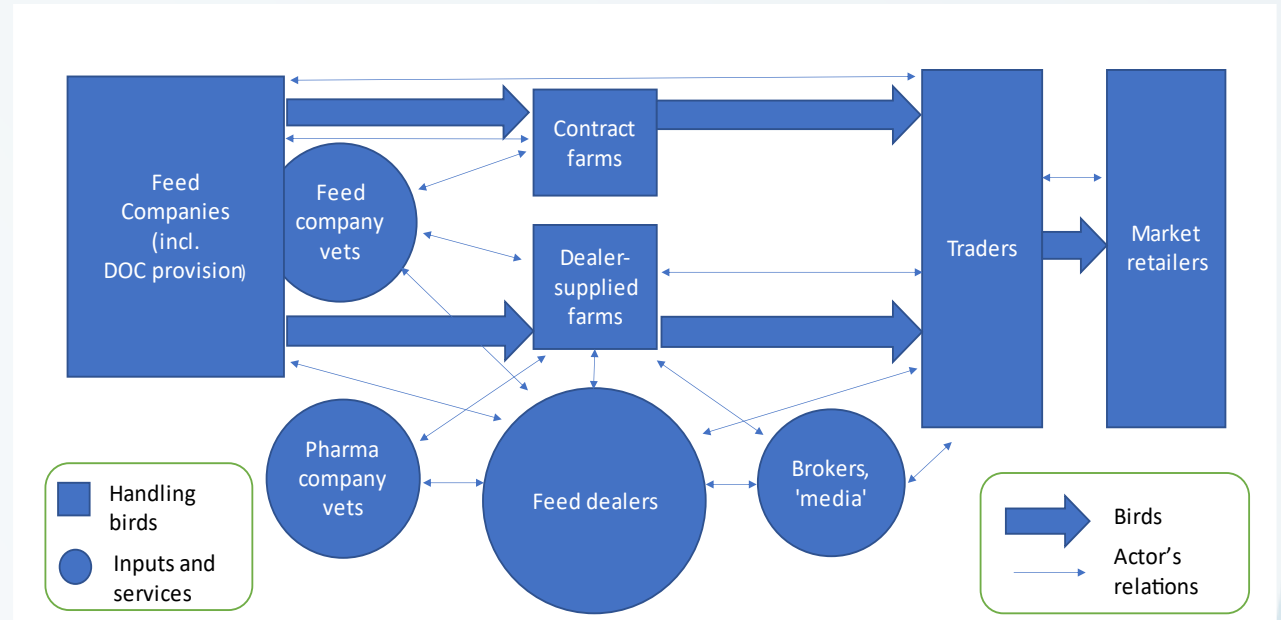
Feed Companies (incl. DOC provision)

Feed company vets

Contract farms

Dealer-supplied farms

Traders

Market retailers

Pharma company vets

Feed dealers

Brokers, 'media'

Handling birds

Inputs and services

Birds

Actor’s relations